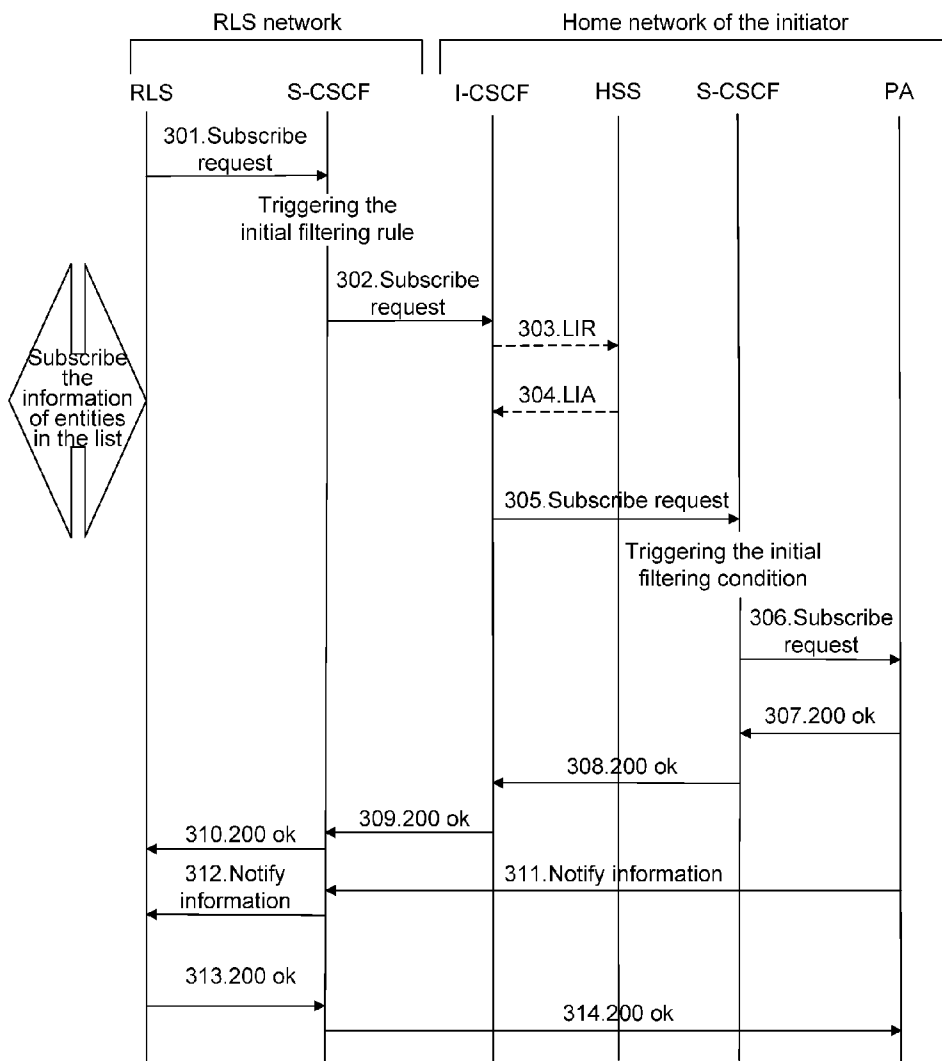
RLS network

Home network of the initiator

RLS

S-CSCF

I-CSCF

HSS

S-CSCF

PA

301.Subscribe request

Triggering the initial filtering rule

302.Subscribe request

303.LIR

304.LIA

Subscribe the information of entities in the list

305.Subscribe request

Triggering the initial filtering condition

306.Subscribe request

307.200 ok

308.200 ok

309.200 ok

310.200 ok

312.Notify information

311.Notify information

313.200 ok

314.200 ok